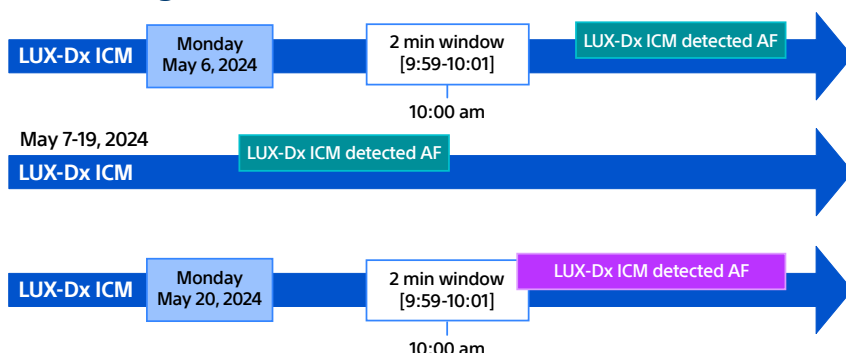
LUX-Dx ICM

Monday
May 6, 2024

2 min window
[9:59-10:01]

10:00 am

LUX-Dx ICM detected AF

May 7-19, 2024

LUX-Dx ICM

LUX-Dx ICM detected AF

LUX-Dx ICM

Monday
May 20, 2024

2 min window
[9:59-10:01]

10:00 am

LUX-Dx ICM detected AF